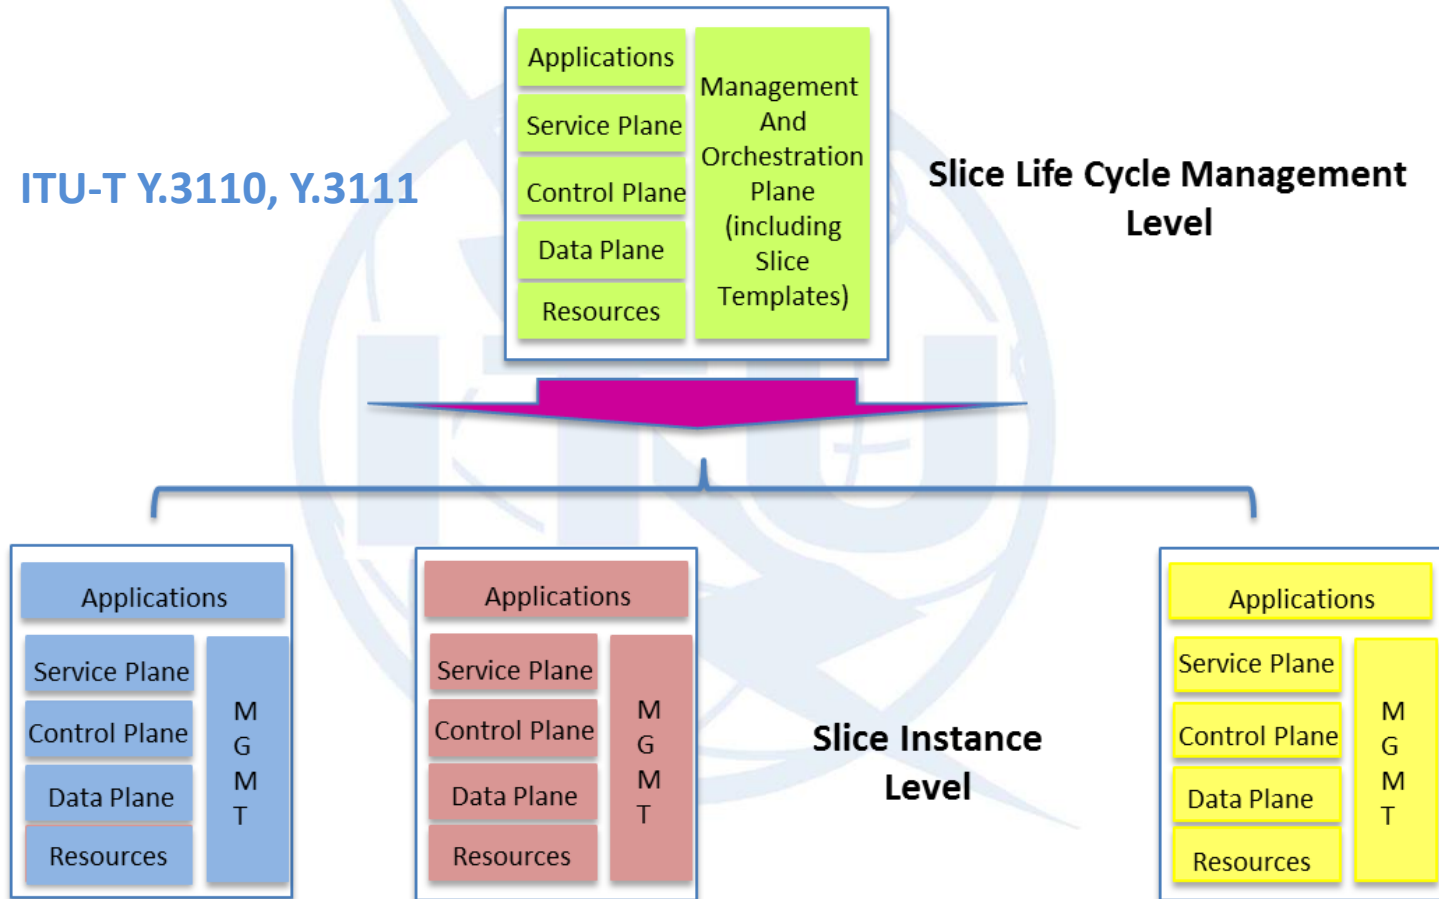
ITU-T Y.3110, Y.3111

Applications
Service Plane
Control Plane
Data Plane
Resources

Management And Orchestration Plane (including Slice Templates)

Slice Life Cycle Management Level

Applications
Service Plane
Control Plane
Data Plane
Resources
M G M T

Applications
Service Plane
Control Plane
Data Plane
Resources
M G M T

Slice Instance Level

Applications
Service Plane
Control Plane
Data Plane
Resources
M G M T